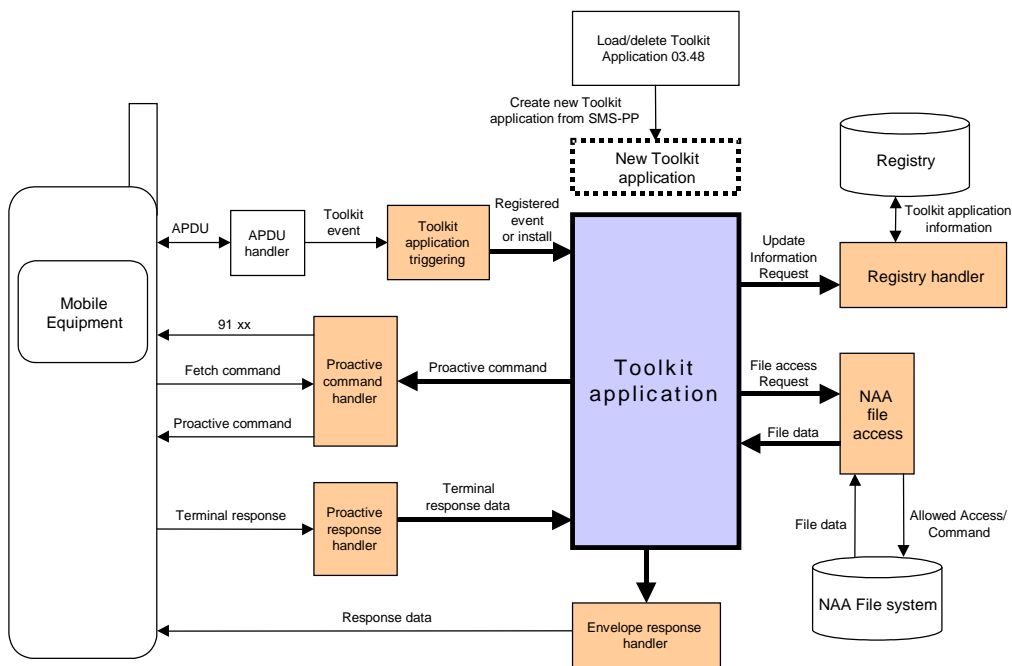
Load/delete Toolkit Application 03.48

Create new Toolkit application from SMS-PP

New Toolkit application

Registry

Toolkit application information

Mobile Equipment

APDU

APDU handler

Toolkit event

Toolkit application triggering

Registered event or install

Update Information Request

Registry handler

91 xx

Fetch command

Proactive command handler

Proactive command

Proactive command

Toolkit application

File access Request

NAA file access

File data

Terminal response

Proactive response handler

Terminal response data

File data

Allowed Access/ Command

NAA File system

Response data

Envelope response handler